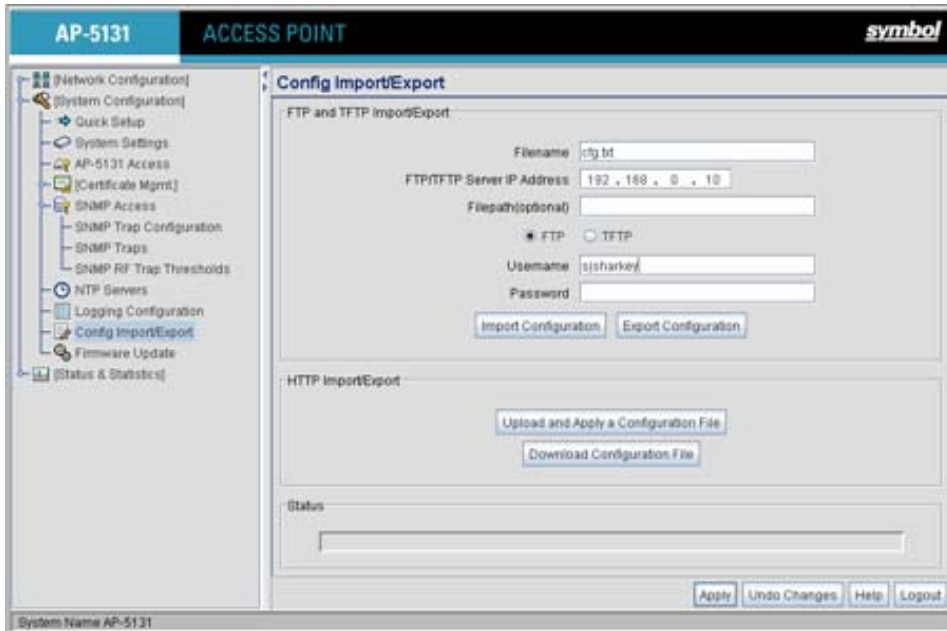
AP-5131 ACCESS POINT symbol

[Network Configuration]
[System Configuration]
Quick Setup
System Settings
AP-5131 Access
[Certificate Mgmt]
SNMP Access
SNMP Trap Configuration
SNMP Traps
SNMP RF Trap Thresholds
NTP Servers
Logging Configuration
Config Import/Export
Firmware Update
[Status & Statistics]

Config Import/Export

FTP and TFTP Import/Export

Filename cfg.txt
FTP/TFTP Server IP Address 192 . 168 . 0 . 10
Filepath(optional)
FTP TFTP
Username sjsharkey
Password

Import Configuration Export Configuration

HTTP Import/Export

Upload and Apply a Configuration File
Download Configuration File

Status

Apply Undo Changes Help Logout

System Name AP-5131